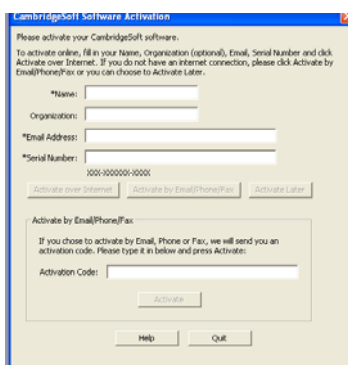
CambridgeSoft Software Activation

Please activate your CambridgeSoft software.

To activate online, fill in your Name, Organization (optional), Email, Serial Number and click Activate over Internet. If you do not have an internet connection, please click Activate by Email/Phone/Fax or you can choose to Activate Later.

*Name:

Organization:

*Email Address:

*Serial Number:

XXX-XXXXXX-XXXX

Activate over Internet

Activate by Email/Phone/Fax

Activate Later

Activate by Email/Phone/Fax

If you chose to activate by Email, Phone or Fax, we will send you an activation code. Please type it in below and press Activate:

Activation Code:

Activate

Help

Quit